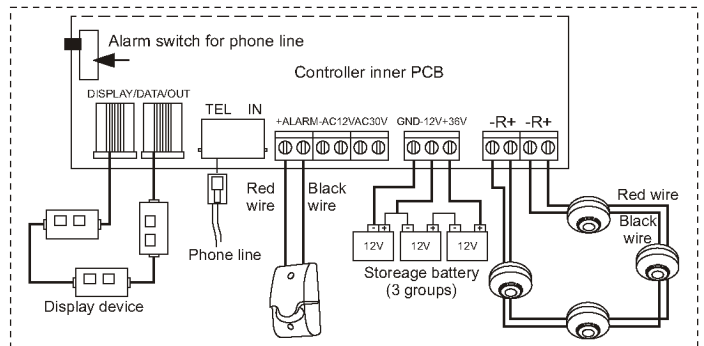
Alarm switch for phone line

Controller inner PCB

DISPLAY/DATA/OUT

TEL IN

+ALARM-AC12VAC30V

GND-12V+36V

-R+ -R+

Red wire

Black wire

Phone line

- + - + - +

12V 12V 12V

Storeage battery (3 groups)

Red wire

Black wire

Display device